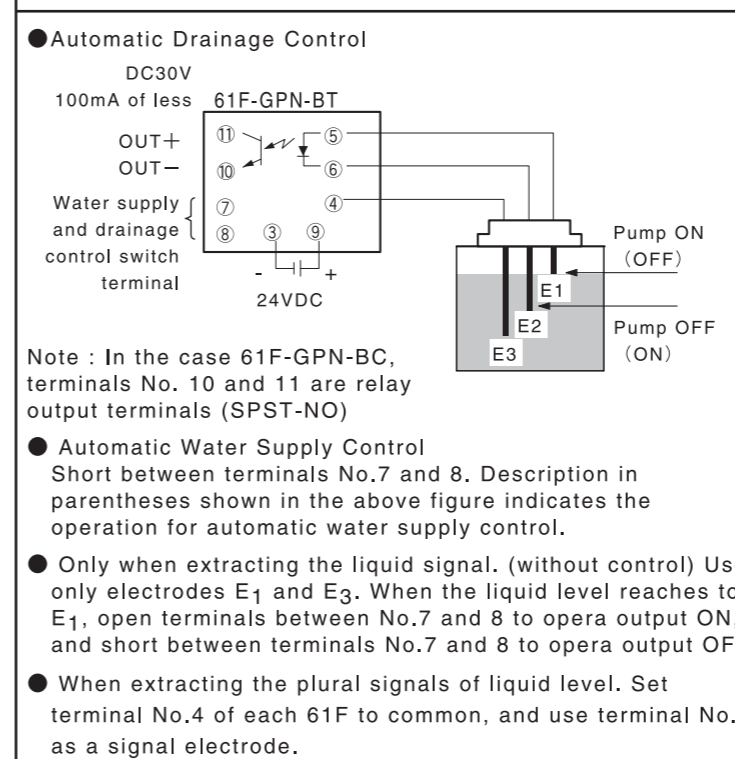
●Automatic Drainage Control

DC30V
100mA of less
61F-GPN-BT

OUT+
OUT−
⑪
⑩
⑤
⑥
⑦
⑧
④
③
⑨
Water supply and drainage control switch terminal
- +
24VDC

Pump ON
(OFF)
E1
E2
E3
Pump OFF
(ON)

Note : In the case 61F-GPN-BC, terminals No. 10 and 11 are relay output terminals (SPST-NO)

● Automatic Water Supply Control
Short between terminals No.7 and 8. Description in parentheses shown in the above figure indicates the operation for automatic water supply control.

● Only when extracting the liquid signal. (without control) Us only electrodes $E_1$ and $E_3$. When the liquid level reaches to $E_1$, open terminals between No.7 and 8 to opera output ON, and short between terminals No.7 and 8 to opera output OF

● When extracting the plural signals of liquid level. Set terminal No.4 of each 61F to common, and use terminal No. as a signal electrode.